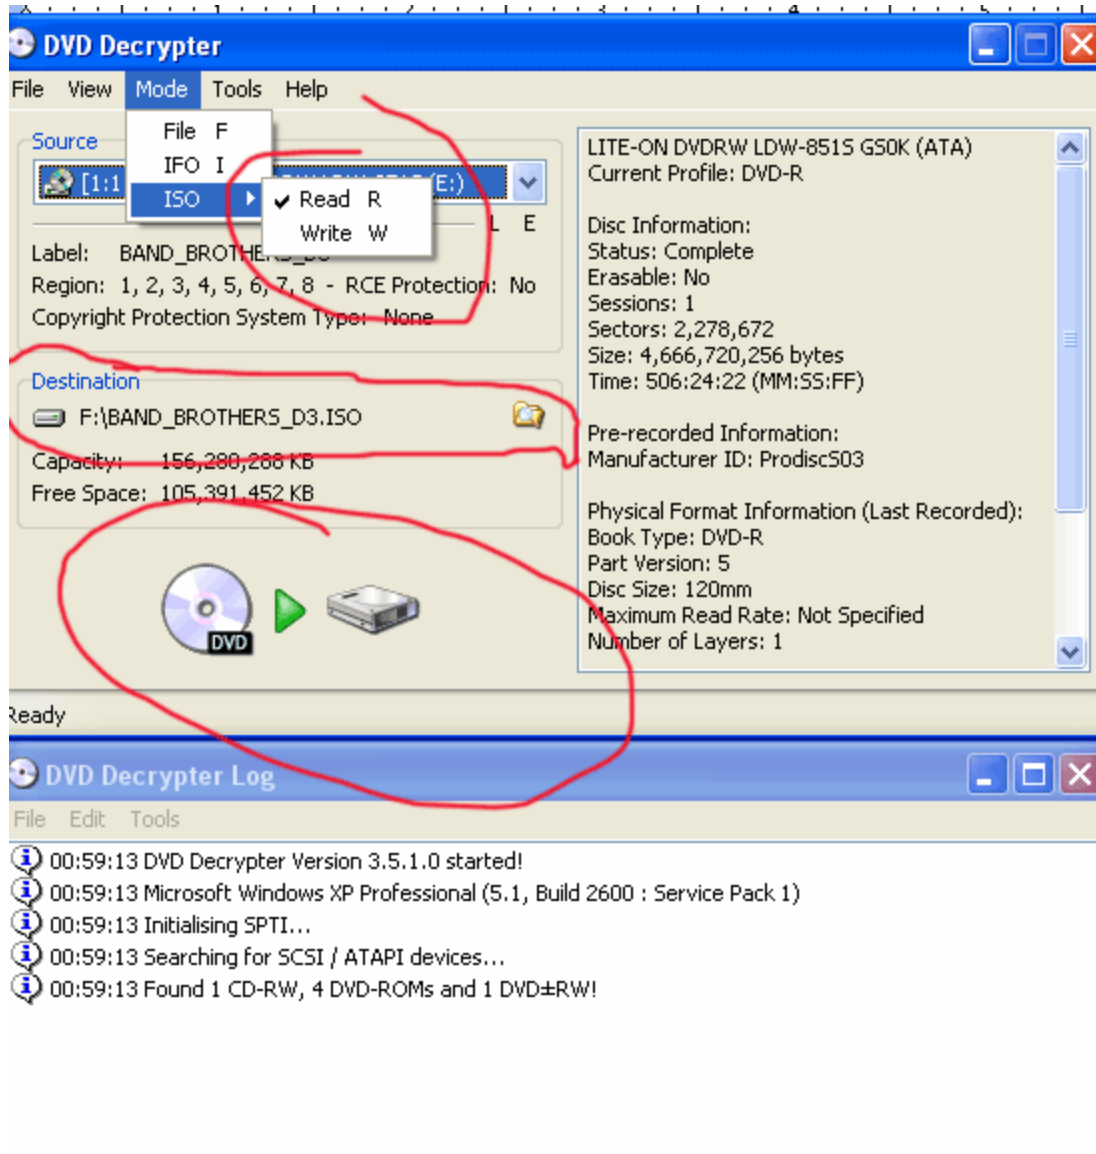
DVD Decrypter

File View Mode Tools Help

File F
IFO I
ISO
✔ Read R
Write W

Source
[1:1 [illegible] (E:)
L E

Label: BAND_BROTHE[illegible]
Region: 1, 2, 3, 4, 5, 6, 7, 8 - RCE Protection: No
Copyright Protection System Type: None

Destination
F:\BAND_BROTHERS_D3.ISO
Capacity: 156,280,288 KB
Free Space: 105,391,452 KB

DVD

LITE-ON DVDRW LDW-851S GS0K (ATA)
Current Profile: DVD-R

Disc Information:
Status: Complete
Erasable: No
Sessions: 1
Sectors: 2,278,672
Size: 4,666,720,256 bytes
Time: 506:24:22 (MM:SS:FF)

Pre-recorded Information:
Manufacturer ID: ProdiscS03

Physical Format Information (Last Recorded):
Book Type: DVD-R
Part Version: 5
Disc Size: 120mm
Maximum Read Rate: Not Specified
Number of Layers: 1

Ready

DVD Decrypter Log

File Edit Tools

00:59:13 DVD Decrypter Version 3.5.1.0 started!
00:59:13 Microsoft Windows XP Professional (5.1, Build 2600 : Service Pack 1)
00:59:13 Initialising SPTI...
00:59:13 Searching for SCSI / ATAPI devices...
00:59:13 Found 1 CD-RW, 4 DVD-ROMs and 1 DVD±RW!